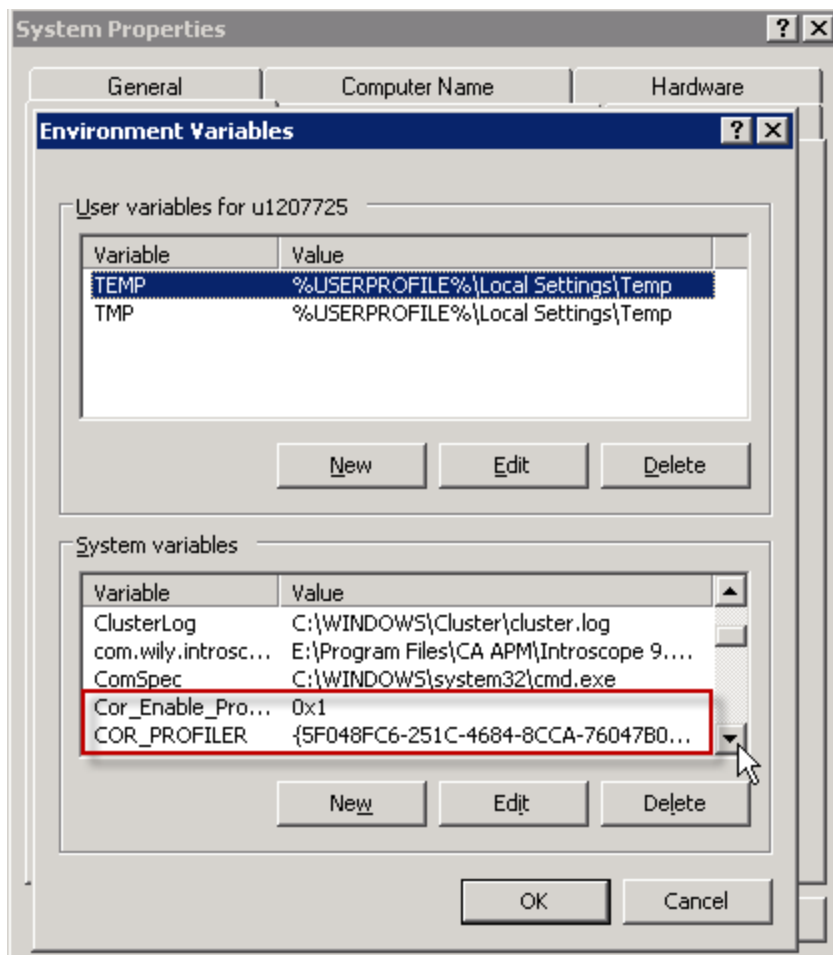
System Properties ? X

General | Computer Name | Hardware

Environment Variables ? X

User variables for u1207725

| Variable | Value |
|---|---|
| TEMP | %USERPROFILE%\Local Settings\Temp |
| TMP | %USERPROFILE%\Local Settings\Temp |

New | Edit | Delete

System variables

| Variable | Value |
|---|---|
| ClusterLog | C:\WINDOWS\Cluster\cluster.log |
| com.wily.introsc... | E:\Program Files\CA APM\Introscope 9.... |
| ComSpec | C:\WINDOWS\system32\cmd.exe |
| Cor_Enable_Pro... | 0x1 |
| COR_PROFILER | {5F048FC6-251C-4684-8CCA-76047B0... |

New | Edit | Delete

OK | Cancel